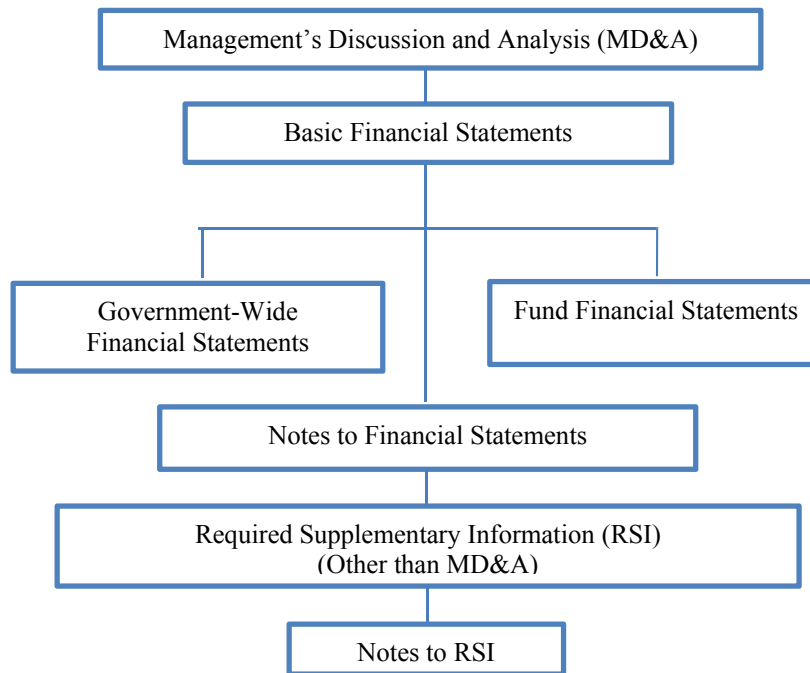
Management's Discussion and Analysis (MD&A)

Basic Financial Statements

Government-Wide Financial Statements

Fund Financial Statements

Notes to Financial Statements

Required Supplementary Information (RSI) (Other than MD&A)

Notes to RSI